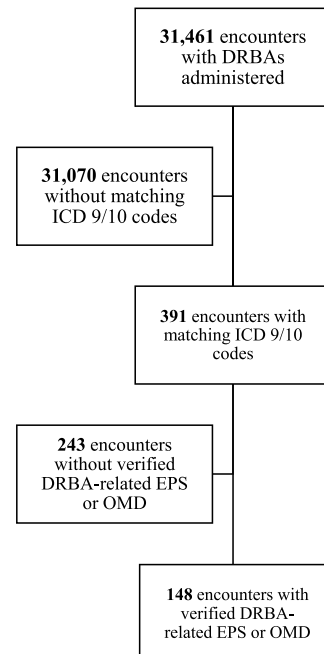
**31,461** encounters with DRBAs administered

**31,070** encounters without matching ICD 9/10 codes

**391** encounters with matching ICD 9/10 codes

**243** encounters without verified DRBA-related EPS or OMD

**148** encounters with verified DRBA-related EPS or OMD